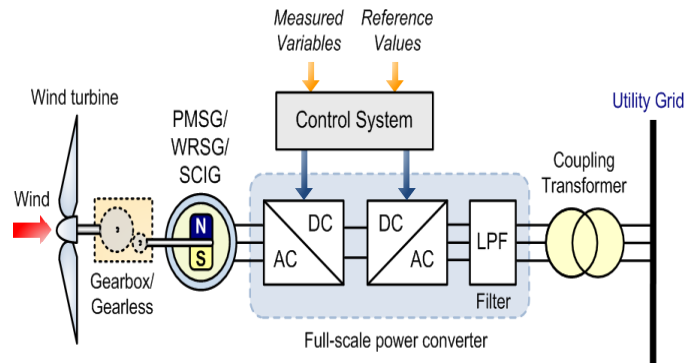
Measured Variables

Reference Values

Wind turbine

Control System

Utility Grid

PMSG/ WRSG/ SCIG

Coupling Transformer

Wind

N

S

DC

AC

DC

AC

LPF

Gearbox/ Gearless

Filter

Full-scale power converter